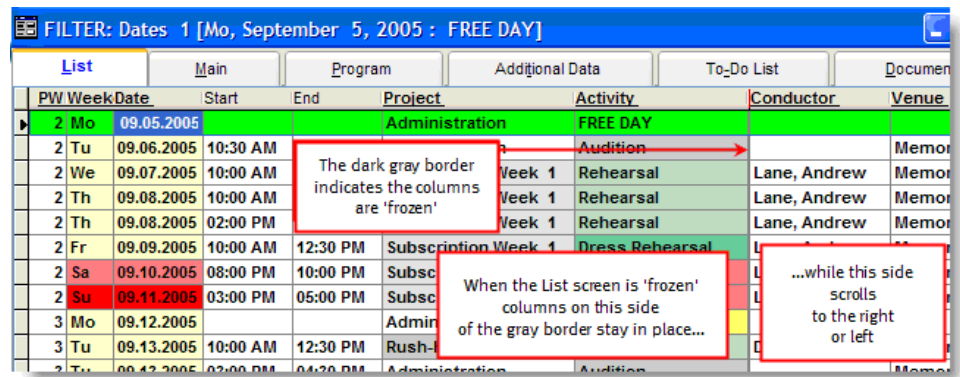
FILTER: Dates 1 [Mo, September 5, 2005 : FREE DAY]

List | Main | Program | Additional Data | To-Do List | Documen

| PW | Week | Date | Start | End | Project | Activity | Conductor | Venue |
|---|---|---|---|---|---|---|---|---|
| 2 | Mo | 09.05.2005 | | | Administration | FREE DAY | | |
| 2 | Tu | 09.06.2005 | 10:30 AM | | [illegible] | Audition | | Memor |
| 2 | We | 09.07.2005 | 10:00 AM | | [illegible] Week 1 | Rehearsal | Lane, Andrew | Memor |
| 2 | Th | 09.08.2005 | 10:00 AM | | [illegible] Week 1 | Rehearsal | Lane, Andrew | Memor |
| 2 | Th | 09.08.2005 | 02:00 PM | | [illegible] Week 1 | Rehearsal | Lane, Andrew | Memor |
| 2 | Fr | 09.09.2005 | 10:00 AM | 12:30 PM | Subscription Week 1 | Dress Rehearsal | L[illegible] | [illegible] |
| 2 | Sa | 09.10.2005 | 08:00 PM | 10:00 PM | Subsc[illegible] | | L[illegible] | |
| 2 | Su | 09.11.2005 | 03:00 PM | 05:00 PM | Subsc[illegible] | | L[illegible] | |
| 3 | Mo | 09.12.2005 | | | Admin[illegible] | | | |
| 3 | Tu | 09.13.2005 | 10:00 AM | 12:30 PM | Rush-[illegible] | | D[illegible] | |
| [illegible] | | | | | | | | |

The dark gray border indicates the columns are 'frozen'

When the List screen is 'frozen' columns on this side of the gray border stay in place...

...while this side scrolls to the right or left